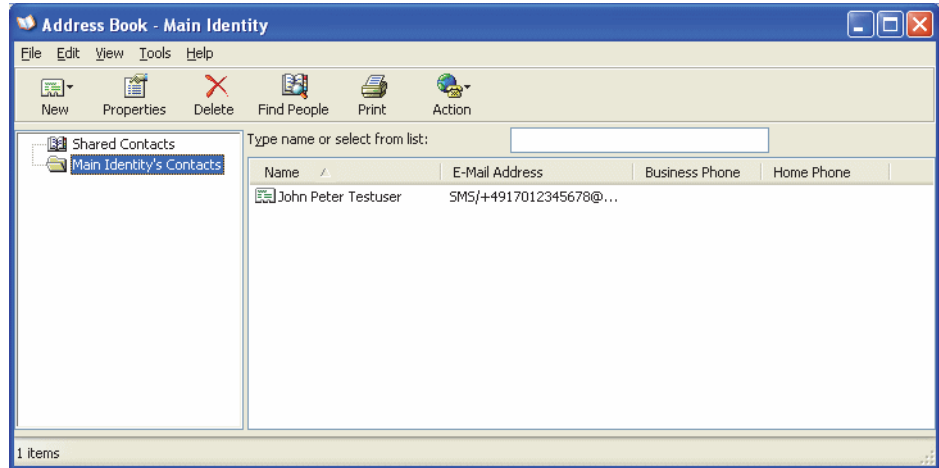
Address Book - Main Identity

File Edit View Tools Help

New Properties Delete Find People Print Action

Shared Contacts
Main Identity's Contacts

Type name or select from list:

| Name | E-Mail Address | Business Phone | Home Phone |
|---|---|---|---|
| John Peter Testuser | SMS/+4917012345678@... | | |

1 items